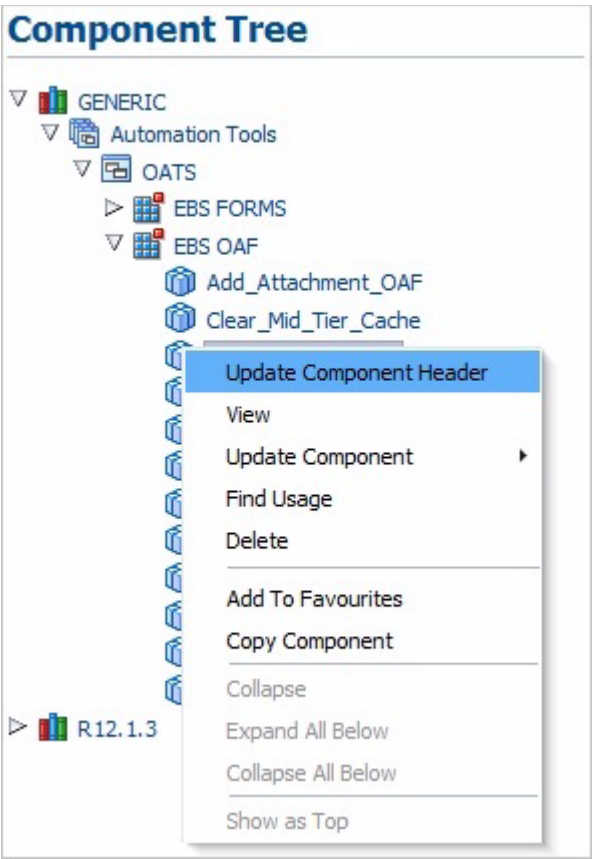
Component Tree

GENERIC
Automation Tools
OATS
EBS FORMS
EBS OAF
Add_Attachment_OAF
Clear_Mid_Tier_Cache

Update Component Header
View
Update Component
Find Usage
Delete
Add To Favourites
Copy Component
Collapse
Expand All Below
Collapse All Below
Show as Top

R12.1.3